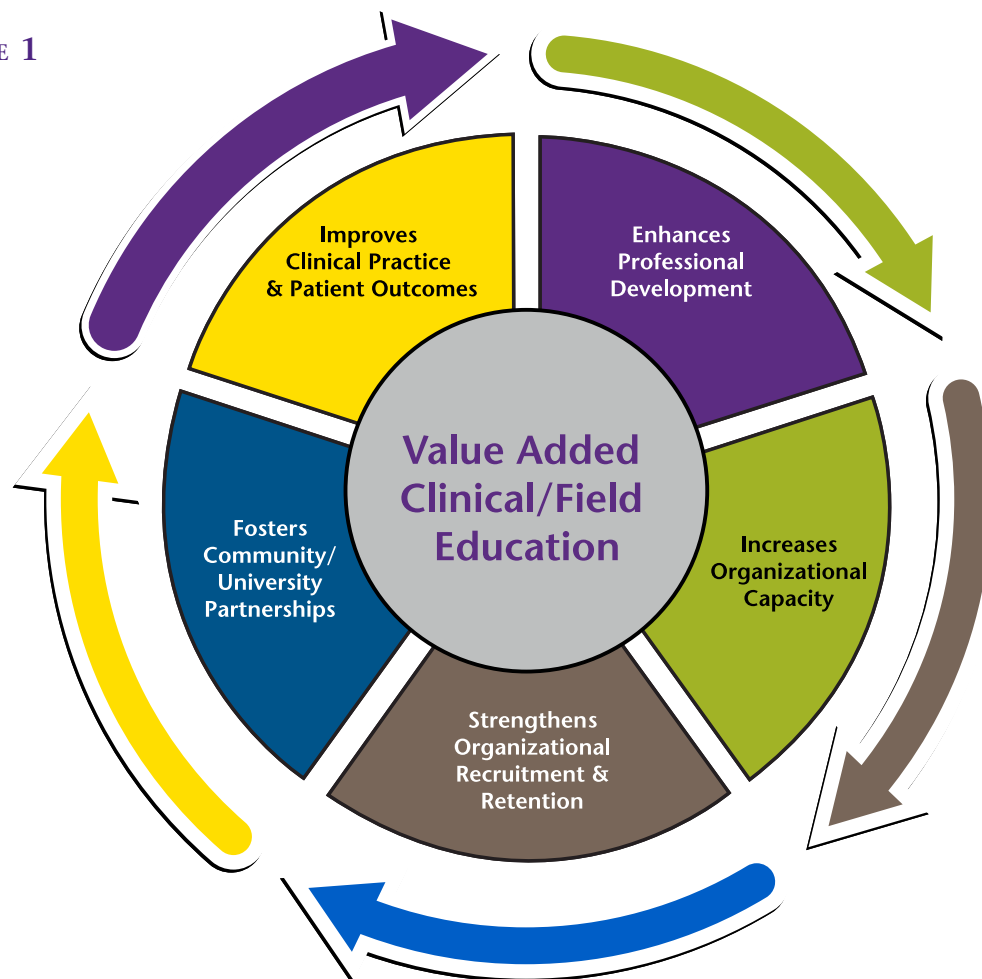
E 1

Improves Clinical Practice & Patient Outcomes

Enhances Professional Development

Value Added Clinical/Field Education

Fosters Community/ University Partnerships

Increases Organizational Capacity

Strengthens Organizational Recruitment & Retention